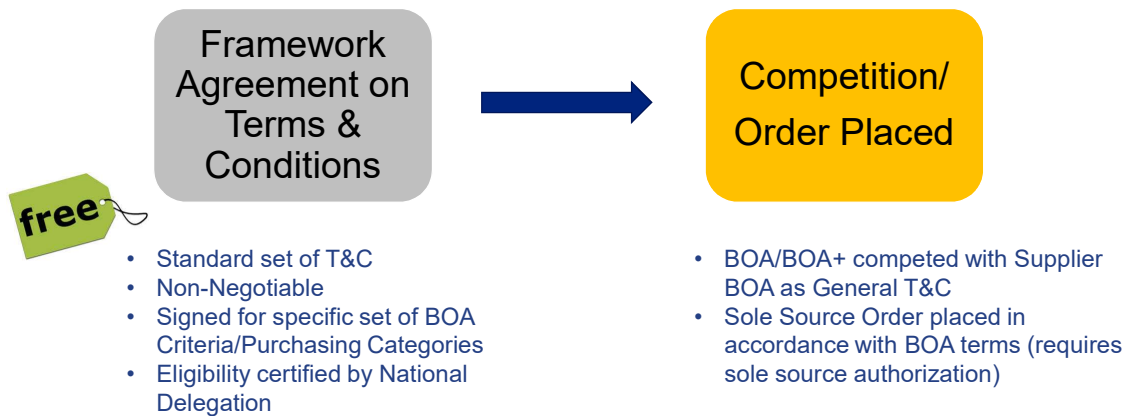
Framework Agreement on Terms & Conditions

Competition/ Order Placed

free

- Standard set of T&C
- Non-Negotiable
- Signed for specific set of BOA Criteria/Purchasing Categories
- Eligibility certified by National Delegation

- BOA/BOA+ competed with Supplier BOA as General T&C
- Sole Source Order placed in accordance with BOA terms (requires sole source authorization)